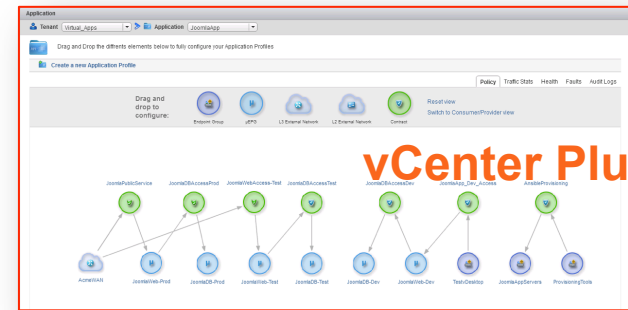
Application

Tenant Virtual_Apps Application JoomlaApp

Drag and Drop the differents elements below to fully configure your Application Profiles

Create a new Application Profile

Policy Traffic Stats Health Faults Audit Logs

Drag and drop to configure:

Endpoint Group uEPG L3 External Network L2 External Network Contract

Reset view
Switch to Consumer/Provider view

vCenter Plu

JoomlaPublicService JoomlaDBAccessProd JoomlaWebAccess-Test JoomlaDBAccessTest JoomlaDBAccessDev JoomlaApp_Dev_Access AnsibleProvisioning

AcmeWAN JoomlaWeb-Prod JoomlaDB-Prod JoomlaWeb-Test JoomlaDB-Test JoomlaDB-Dev JoomlaWeb-Dev TestvDesktop JoomlaAppServers ProvisioningTools